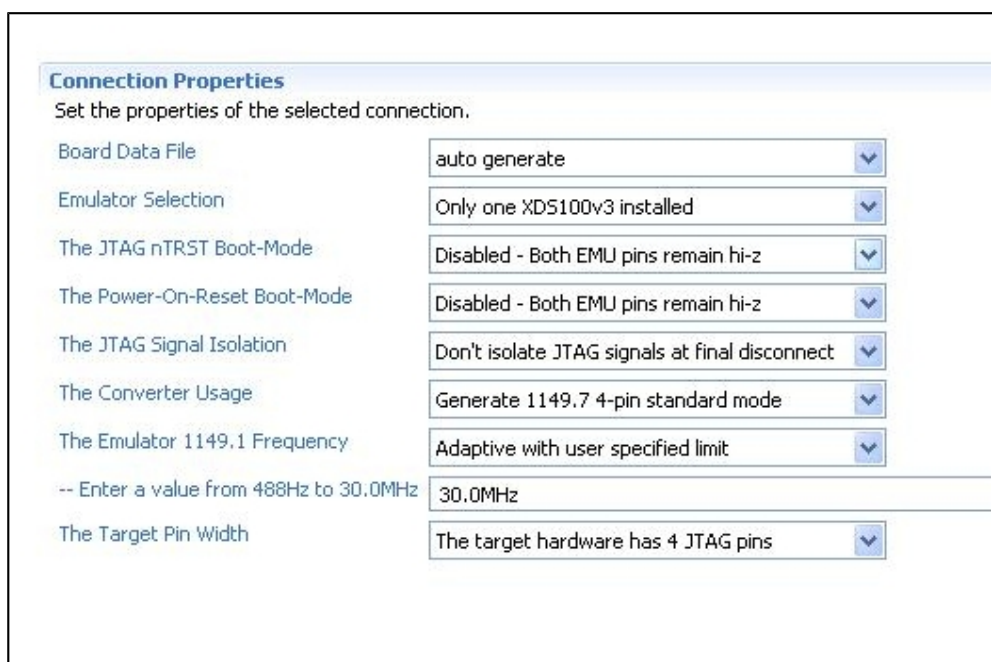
Connection Properties

Set the properties of the selected connection.

| | |
|---|---|
| Board Data File | auto generate |
| Emulator Selection | Only one XDS100v3 installed |
| The JTAG nTRST Boot-Mode | Disabled - Both EMU pins remain hi-z |
| The Power-On-Reset Boot-Mode | Disabled - Both EMU pins remain hi-z |
| The JTAG Signal Isolation | Don't isolate JTAG signals at final disconnect |
| The Converter Usage | Generate 1149.7 4-pin standard mode |
| The Emulator 1149.1 Frequency | Adaptive with user specified limit |
| -- Enter a value from 488Hz to 30.0MHz | 30.0MHz |
| The Target Pin Width | The target hardware has 4 JTAG pins |